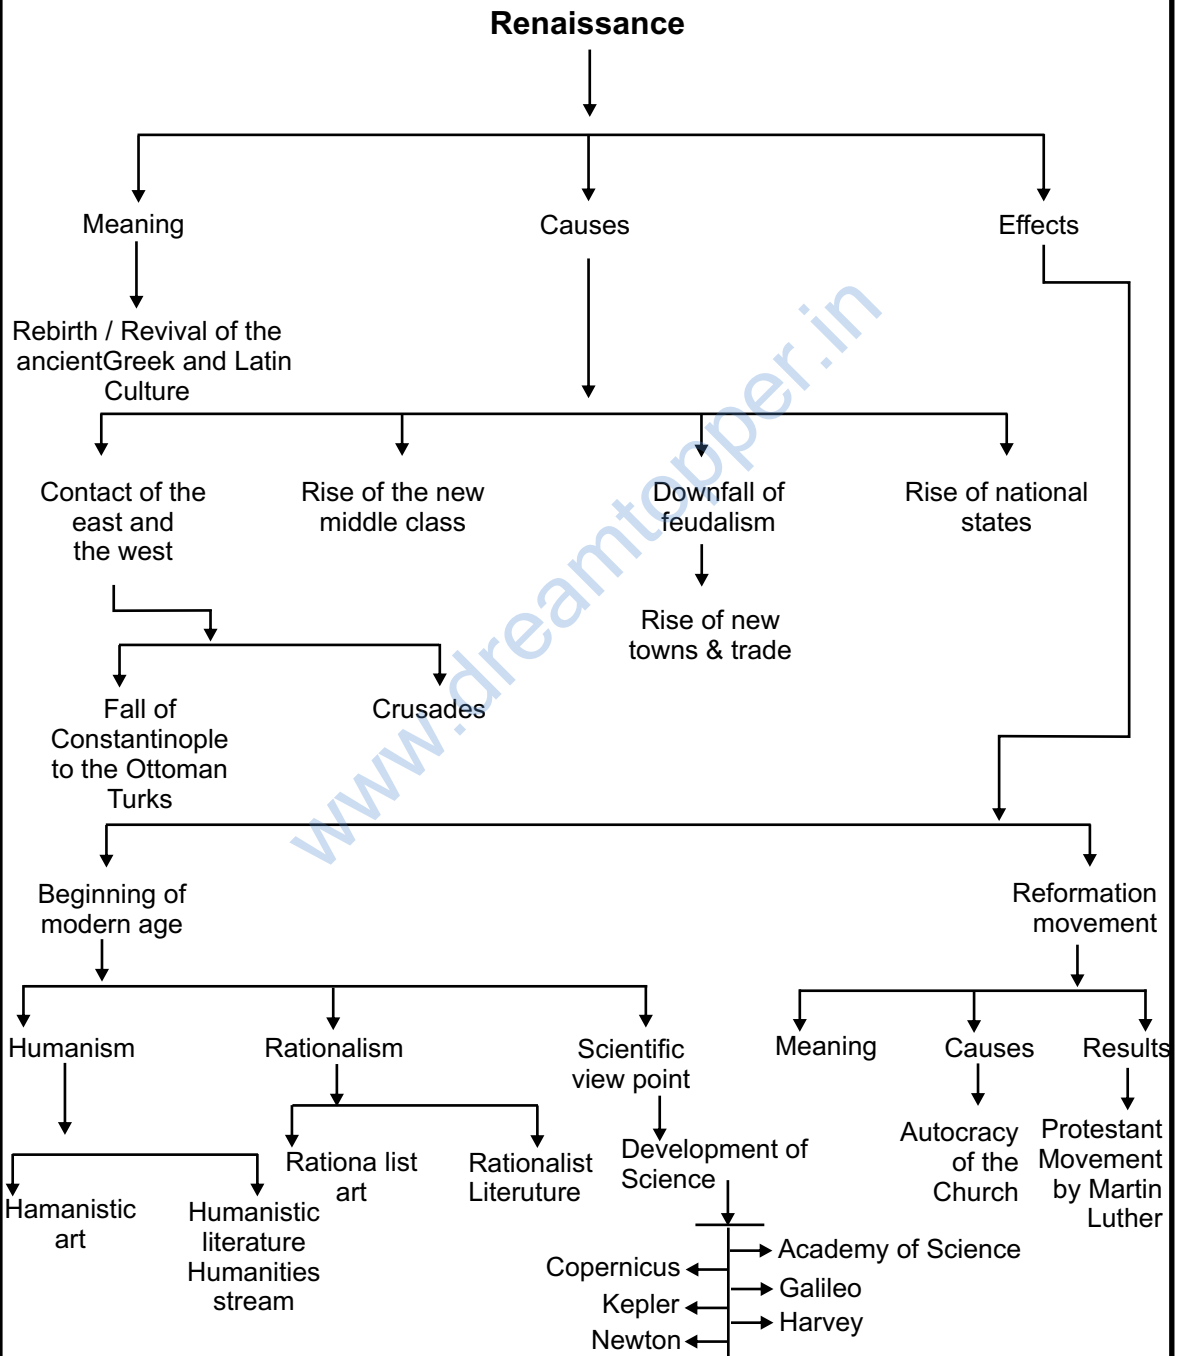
Renaissance

Meaning

Causes

Effects

Rebirth / Revival of the ancientGreek and Latin Culture

Contact of the east and the west

Rise of the new middle class

Downfall of feudalism

Rise of national states

Rise of new towns & trade

Fall of Constantinople to the Ottoman Turks

Crusades

www.dreamtopper.in

Beginning of modern age

Reformation movement

Humanism

Rationalism

Scientific view point

Meaning

Causes

Results

Hamanistic art

Humanistic literature Humanities stream

Rationa list art

Rationalist Literuture

Development of Science

Autocracy of the Church

Protestant Movement by Martin Luther

Academy of Science

Copernicus

Galileo

Kepler

Harvey

Newton